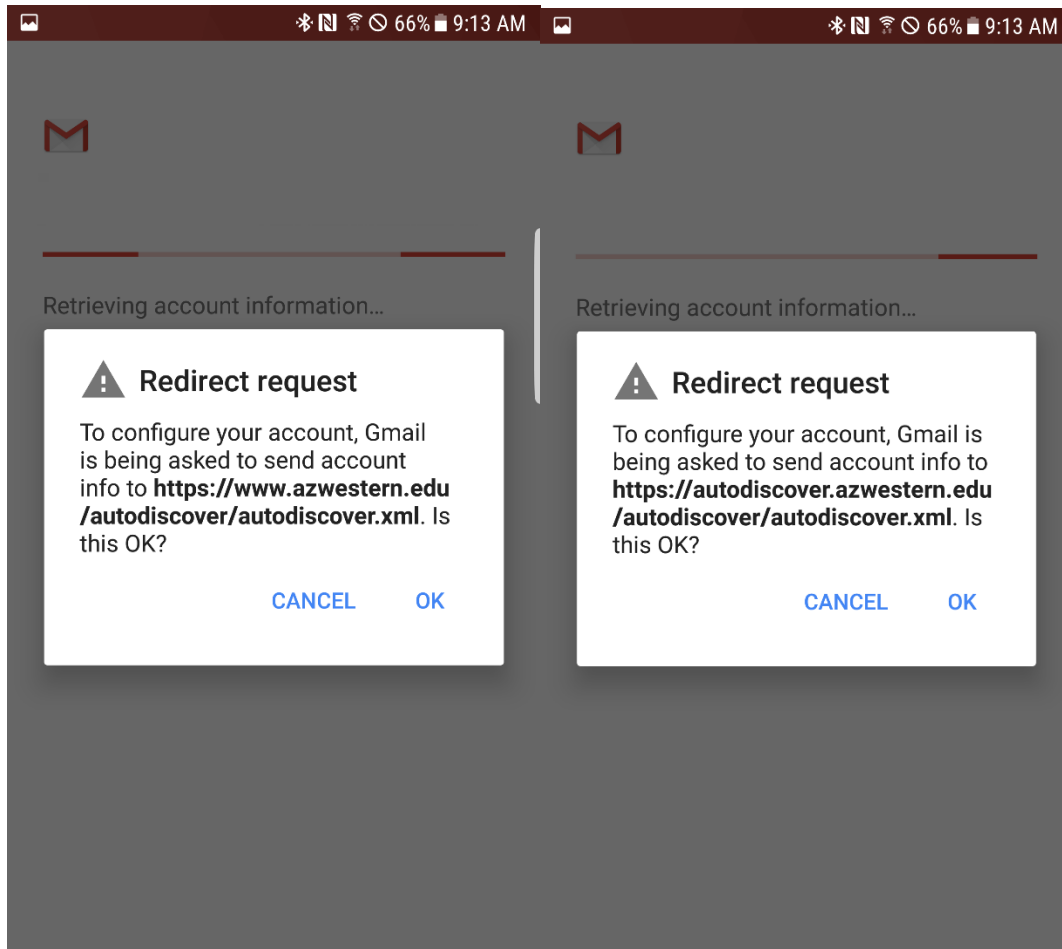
66% 9:13 AM

Retrieving account information...

Redirect request

To configure your account, Gmail is being asked to send account info to **https://www.azwestern.edu/autodiscover/autodiscover.xml**. Is this OK?

CANCEL OK

66% 9:13 AM

Retrieving account information...

Redirect request

To configure your account, Gmail is being asked to send account info to **https://autodiscover.azwestern.edu/autodiscover/autodiscover.xml**. Is this OK?

CANCEL OK